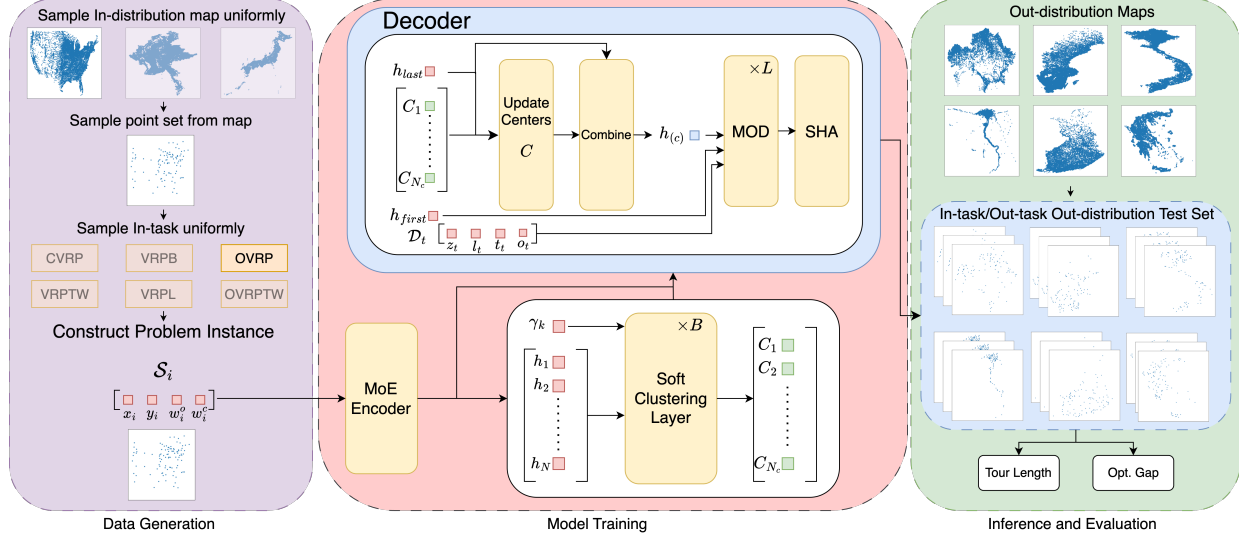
Sample In-distribution map uniformly

Sample point set from map

Sample In-task uniformly

CVRP
VRPB
OVRP
VRPTW
VRPL
OVRPTW

Construct Problem Instance

$\mathcal{S}_i$

$x_i$ $y_i$ $w_i^o$ $w_i^c$

Data Generation

Decoder

$h_{last}$

$C_1$

$C_{N_c}$

Update Centers

$C$

Combine

$h_{(c)}$

$\times L$

MOD

SHA

$h_{first}$

$\mathcal{D}_t$ $z_t$ $l_t$ $t_t$ $o_t$

MoE Encoder

$\gamma_k$

$\times B$

$h_1$
$h_2$
$h_N$

Soft Clustering Layer

$C_1$
$C_2$
$C_{N_c}$

Model Training

Out-distribution Maps

In-task/Out-task Out-distribution Test Set

Tour Length

Opt. Gap

Inference and Evaluation